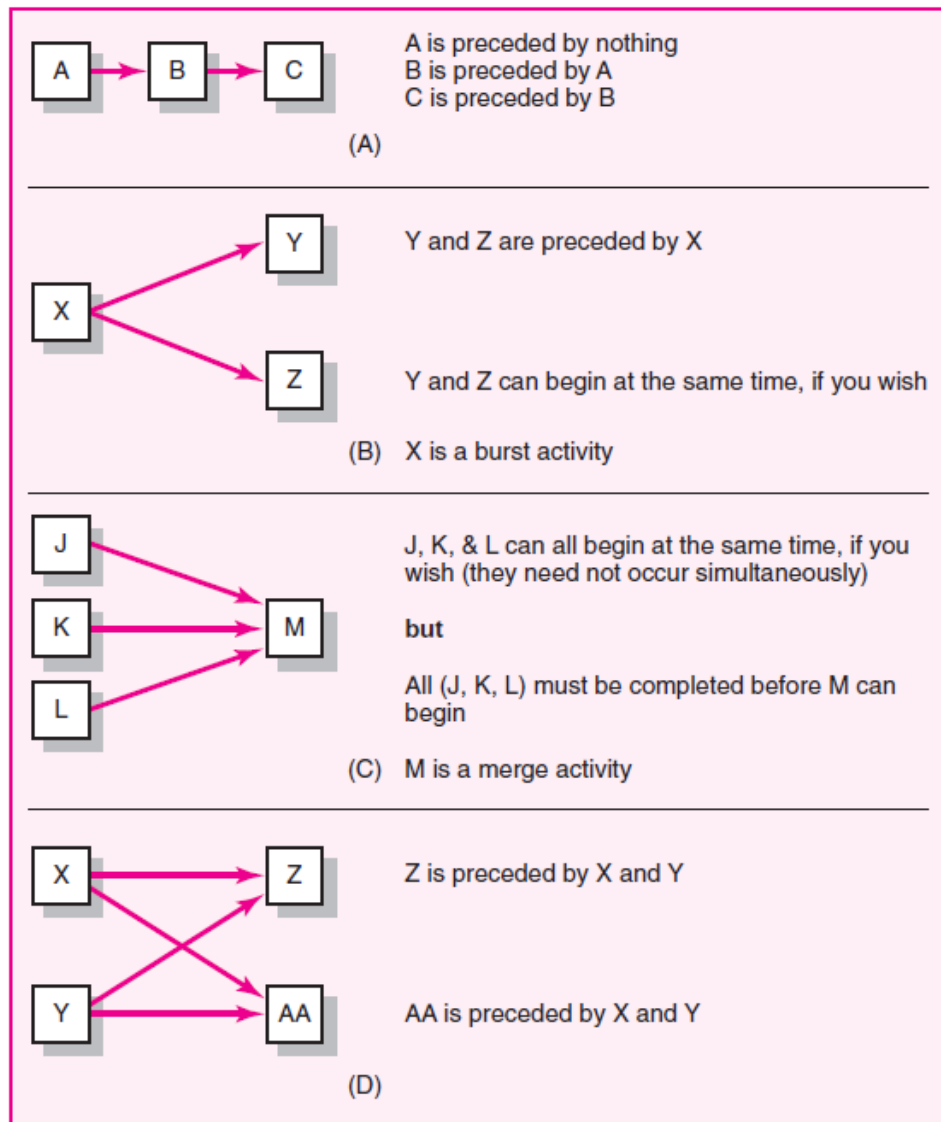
A B C

A is preceded by nothing
B is preceded by A
C is preceded by B

(A)

Y X Z

Y and Z are preceded by X

Y and Z can begin at the same time, if you wish

(B) X is a burst activity

J K L M

J, K, & L can all begin at the same time, if you wish (they need not occur simultaneously)

**but**

All (J, K, L) must be completed before M can begin

(C) M is a merge activity

X Z Y AA

Z is preceded by X and Y

AA is preceded by X and Y

(D)